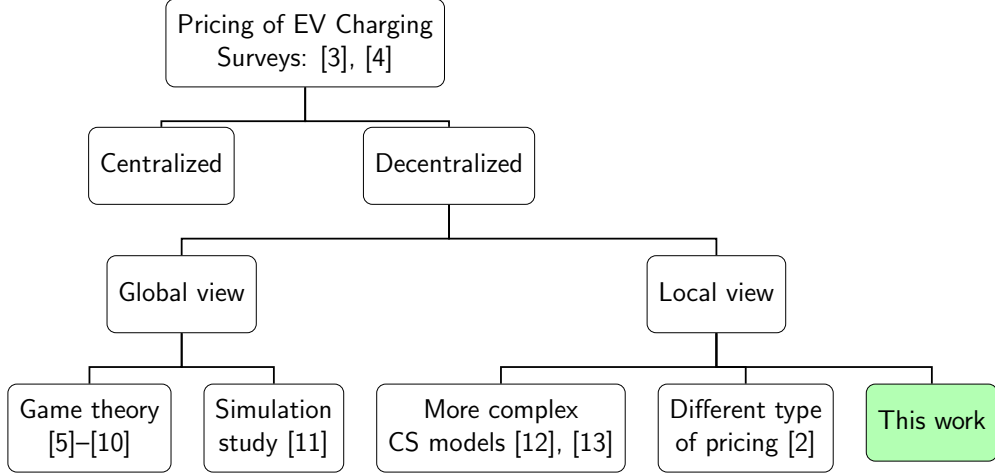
Pricing of EV Charging
Surveys: [3], [4]

Centralized

Decentralized

Global view

Local view

Game theory
[5]–[10]

Simulation
study [11]

More complex
CS models [12], [13]

Different type
of pricing [2]

This work